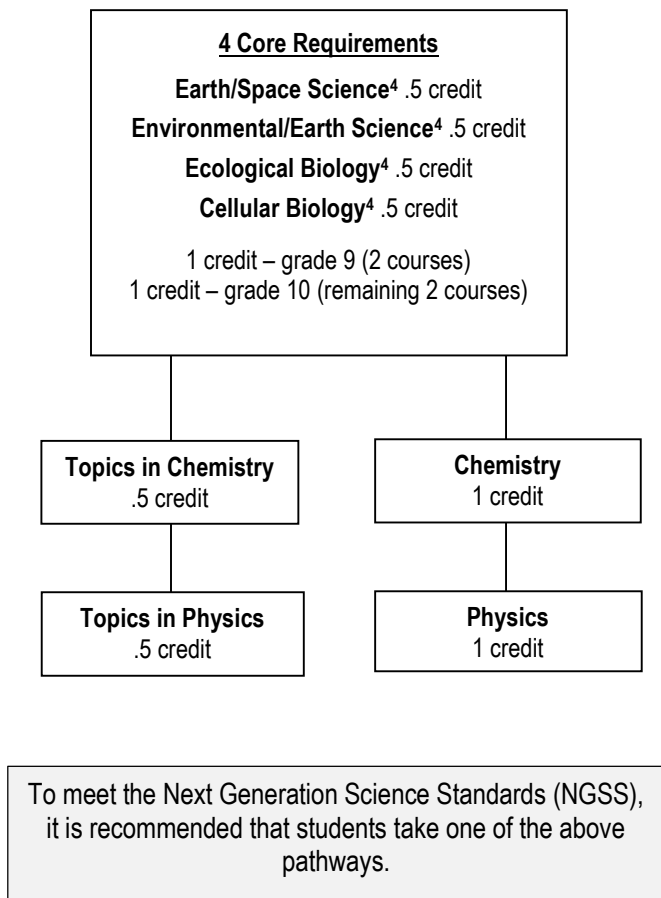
4 Core Requirements

Earth/Space Science$^4$ .5 credit

Environmental/Earth Science$^4$ .5 credit

Ecological Biology$^4$ .5 credit

Cellular Biology$^4$ .5 credit

1 credit – grade 9 (2 courses)
1 credit – grade 10 (remaining 2 courses)

Topics in Chemistry
.5 credit

Topics in Physics
.5 credit

Chemistry
1 credit

Physics
1 credit

To meet the Next Generation Science Standards (NGSS), it is recommended that students take one of the above pathways.